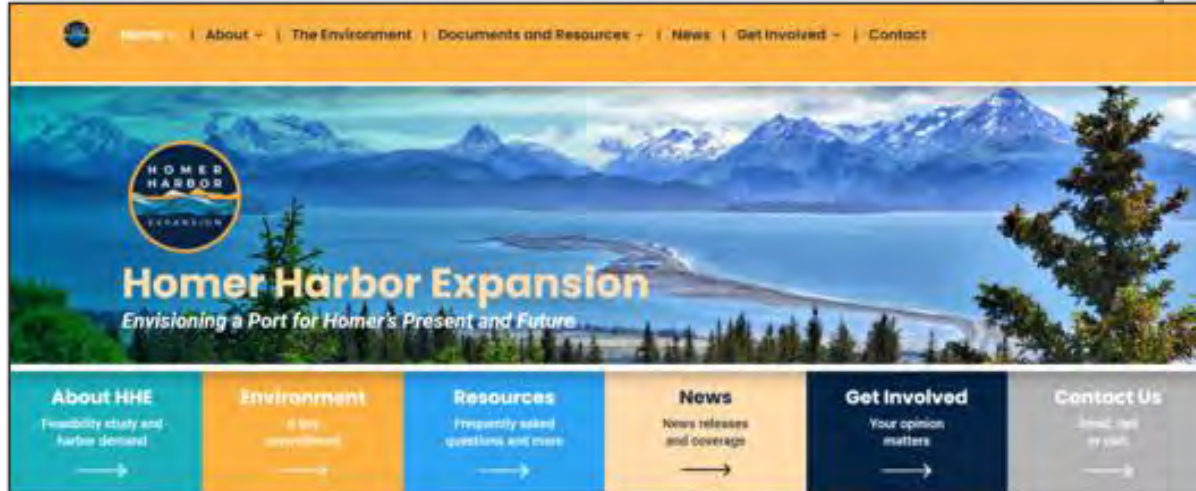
Home | About | The Environment | Documents and Resources | News | Get Involved | Contact

HOMER HARBOR EXPANSION

Homer Harbor Expansion

Envisioning a Port for Homer's Present and Future

About HHE
Feasibility study and harbor demand

Environment
A firm commitment

Resources
Frequently asked questions and more

News
News releases and coverage

Get Involved
Your opinion matters

Contact Us
Email, call or visit